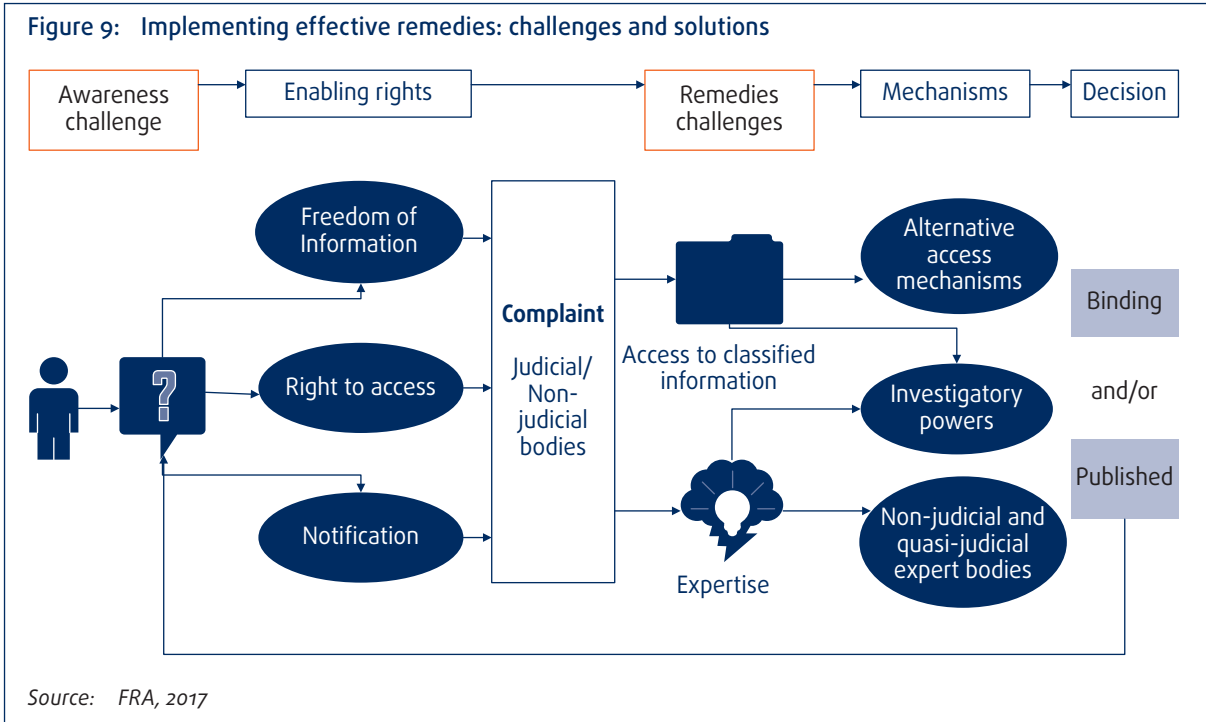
Figure 9: Implementing effective remedies: challenges and solutions

Awareness challenge

Enabling rights

Remedies challenges

Mechanisms

Decision

Freedom of Information

Right to access

Notification

?

Complaint

Judicial/ Non-judicial bodies

Access to classified information

Alternative access mechanisms

Investigatory powers

Expertise

Non-judicial and quasi-judicial expert bodies

Binding

and/or

Published

Source: FRA, 2017